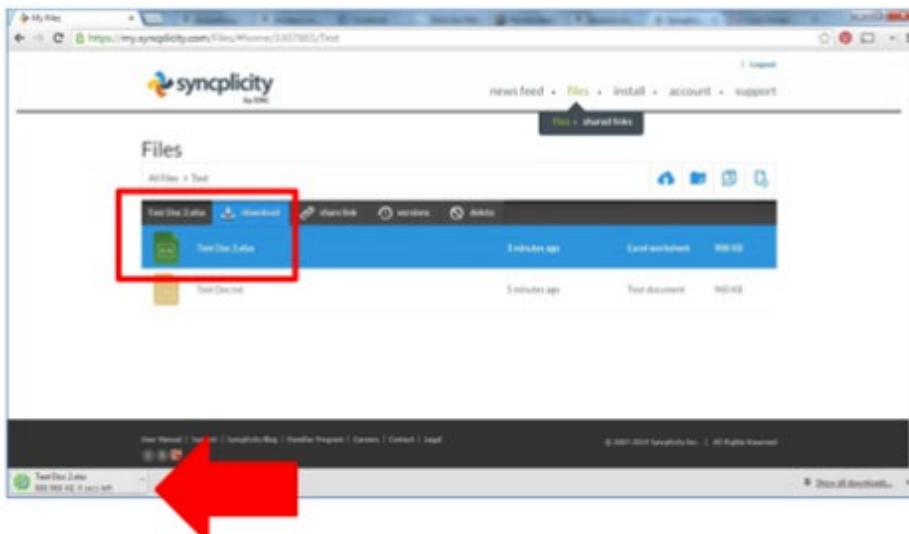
My Files

https://my.syncplicity.com/Files/#home/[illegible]/Test

Logout

syncplicity by EMC

news feed • files • install • account • support

files • shared links

Files

All Files > Test

Test Doc 2.xlsx | download | share link | versions | delete

Test Doc 2.xlsx | 3 minutes ago | Excel worksheet | 900 KB

Test Doc.txt | 5 minutes ago | Text document | 900 KB

User Manual | Support | Syncplicity Blog | Reseller Program | Careers | Contact | Legal

© 2007-2014 Syncplicity Inc. | All Rights Reserved

Test Doc 2.xlsx
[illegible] KB, 1 secs left

Show all downloads...